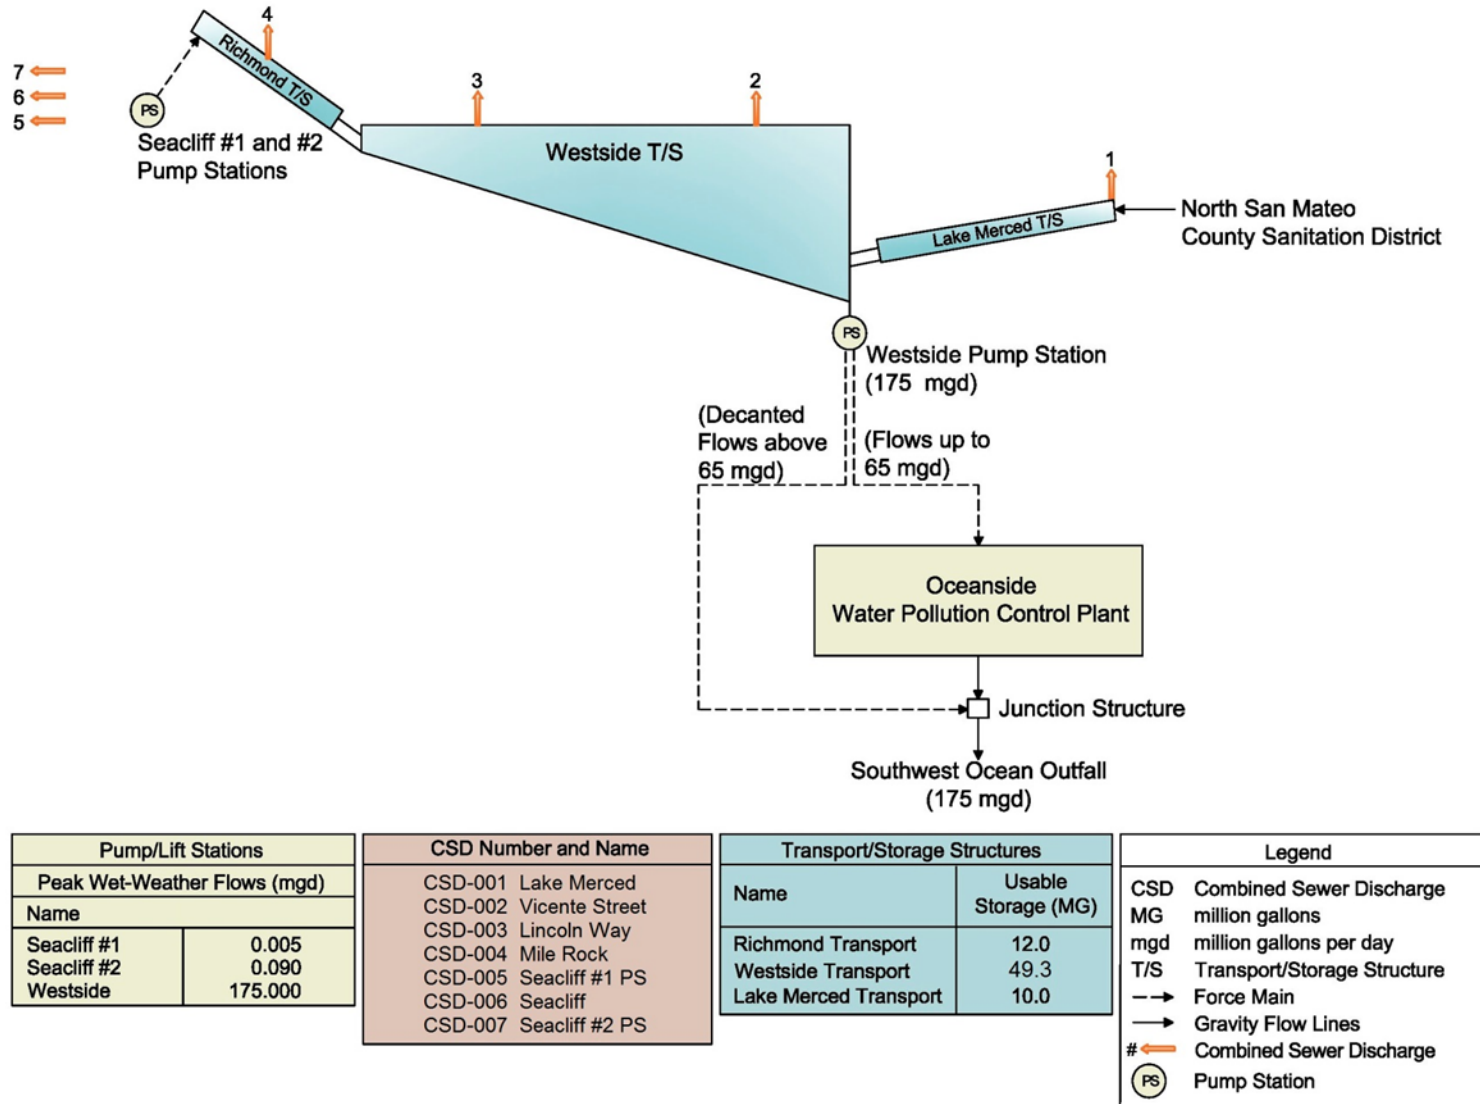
7
6
5
PS
Seacliff #1 and #2 Pump Stations

4
Richmond T/S

3
2
Westside T/S

1
Lake Merced T/S
North San Mateo County Sanitation District

PS
Westside Pump Station (175 mgd)

(Decanted Flows above 65 mgd)

(Flows up to 65 mgd)

Oceanside Water Pollution Control Plant

Junction Structure

Southwest Ocean Outfall (175 mgd)

| Pump/Lift Stations | |
|---|---|
| Peak Wet-Weather Flows (mgd) | |
| Name | |
| Seacliff #1 | 0.005 |
| Seacliff #2 | 0.090 |
| Westside | 175.000 |

| CSD Number and Name |
|---|
| CSD-001 Lake Merced |
| CSD-002 Vicente Street |
| CSD-003 Lincoln Way |
| CSD-004 Mile Rock |
| CSD-005 Seacliff #1 PS |
| CSD-006 Seacliff |
| CSD-007 Seacliff #2 PS |

| Transport/Storage Structures | |
|---|---|
| Name | Usable Storage (MG) |
| Richmond Transport | 12.0 |
| Westside Transport | 49.3 |
| Lake Merced Transport | 10.0 |

Legend
CSD Combined Sewer Discharge
MG million gallons
mgd million gallons per day
T/S Transport/Storage Structure
Force Main
Gravity Flow Lines
# Combined Sewer Discharge
PS Pump Station